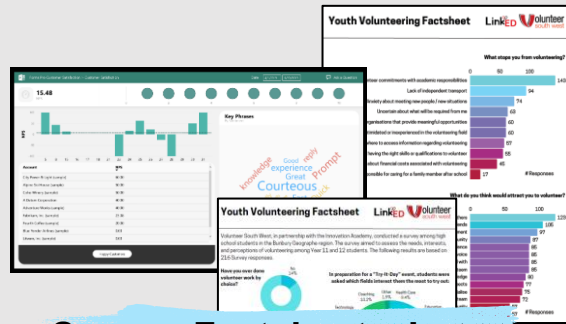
Youth Volunteering Factsheet

LinkED Volunteer south west

What stops you from volunteering?

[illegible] commitments with academic responsibilities 140

Lack of independent transport 94

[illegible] about meeting new people / new situations 74

Uncertain about what will be required from me 63

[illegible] organisations that provide meaningful opportunities 60

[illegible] or inexperienced in the volunteering field 60

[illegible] to access information regarding volunteering 60

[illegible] having the right skills or qualifications to volunteer 57

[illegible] about financial costs associated with volunteering 55

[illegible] for caring for a family member after school 46

17

# Responses

What do you think would attract you to volunteer?

123

105

97

97

87

87

79

75

72

# Responses

15.48

Key Phrases

knowledge

Good

Great

experience

Courteous

Prompt

Youth Volunteering Factsheet

LinkED Volunteer south west

Volunteer South West, in partnership with the Innovation Academy, conducted a survey among high school students in the Bunbury Geographe region. The survey aimed to assess the needs, interests, and perceptions of volunteering among Year 11 and 12 students. The following results are based on 216 Survey responses.

Have you ever done volunteer work by choice?

In preparation for a "Try-It-Day" event, students were asked which fields interest them the most to try out.

Coaching 15%

Technology

6%